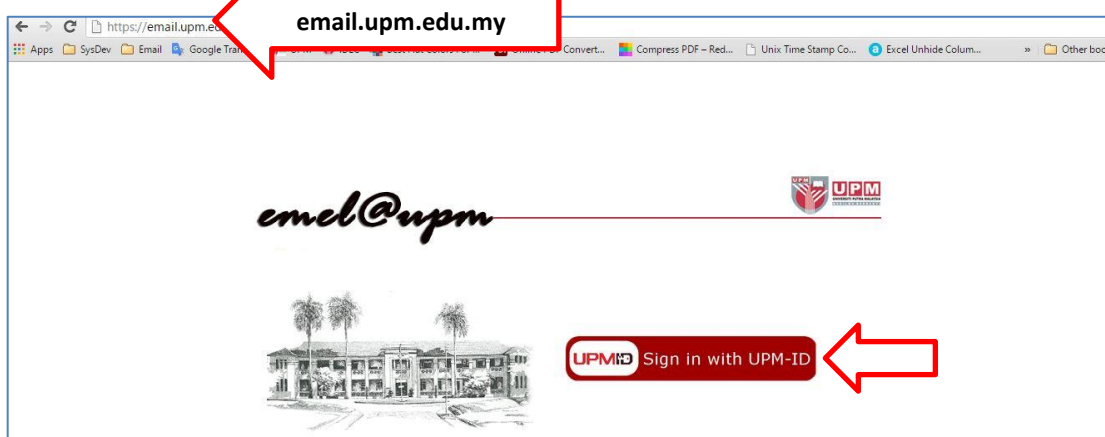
https://email.upm.ed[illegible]

email.upm.edu.my

Apps SysDev Email Google Trans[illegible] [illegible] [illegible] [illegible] Online PDF Convert... Compress PDF – Red... Unix Time Stamp Co... Excel Unhide Colum... » Other boo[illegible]

emel@upm

UPM

UPM ID Sign in with UPM-ID